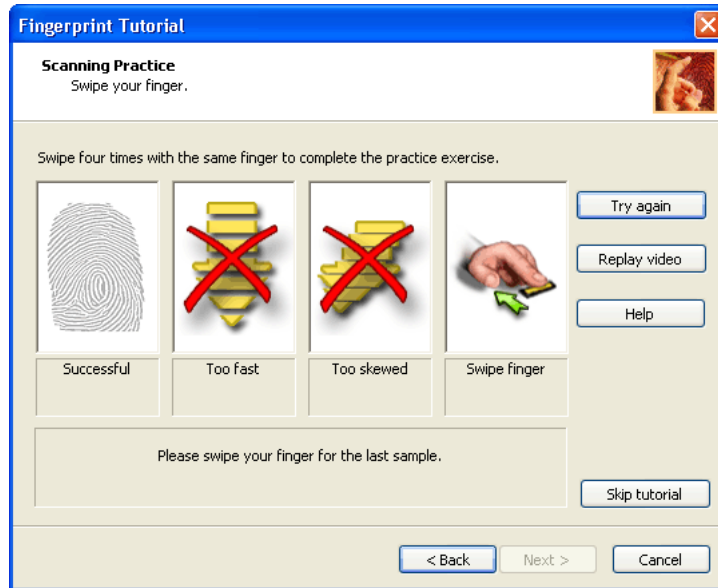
Fingerprint Tutorial

Scanning Practice
Swipe your finger.

Swipe four times with the same finger to complete the practice exercise.

Try again

Replay video

Help

Successful

Too fast

Too skewed

Swipe finger

Please swipe your finger for the last sample.

Skip tutorial

< Back

Next >

Cancel